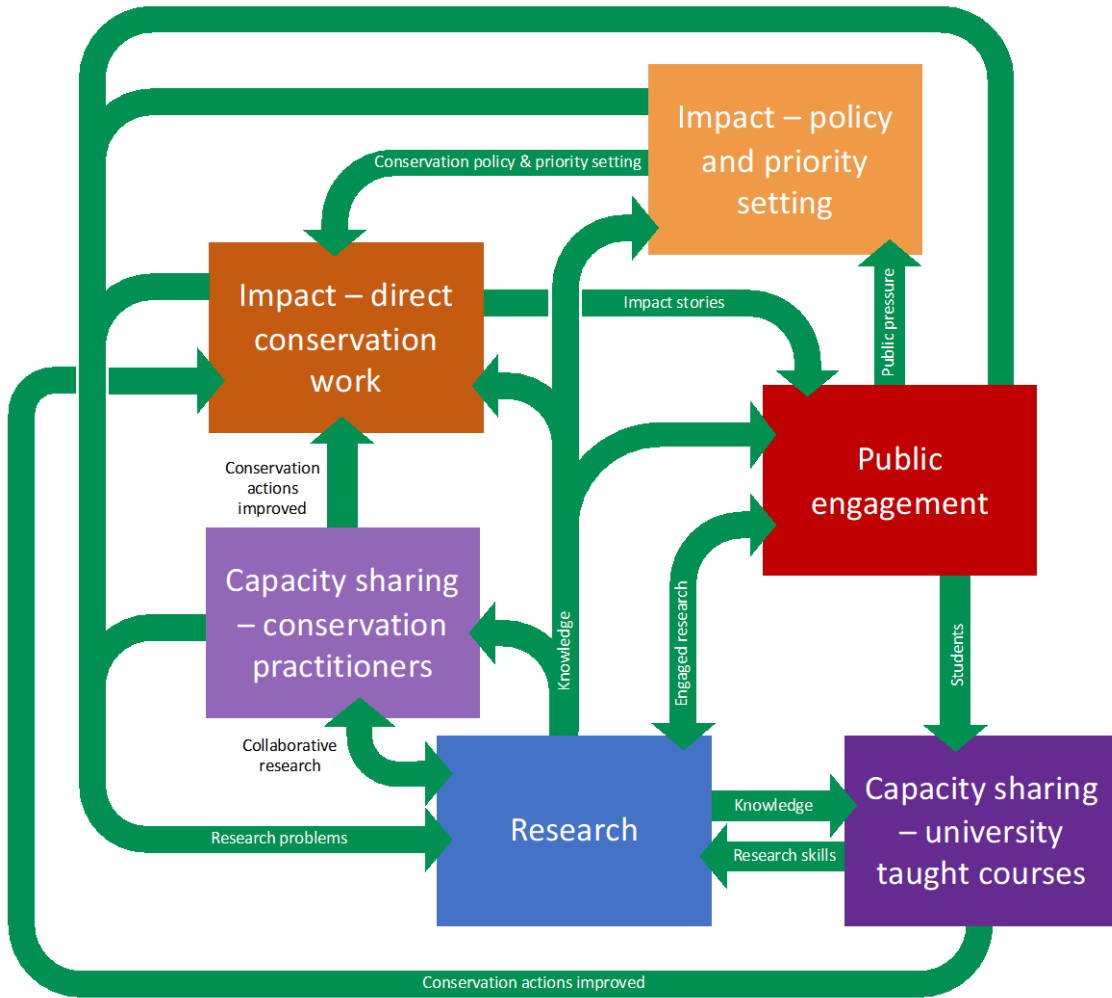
Impact – policy and priority setting

Conservation policy & priority setting

Impact – direct conservation work

Impact stories

Public pressure

Public engagement

Conservation actions improved

Capacity sharing – conservation practitioners

Knowledge

Engaged research

Students

Collaborative research

Research

Knowledge

Research skills

Capacity sharing – university taught courses

Research problems

Conservation actions improved